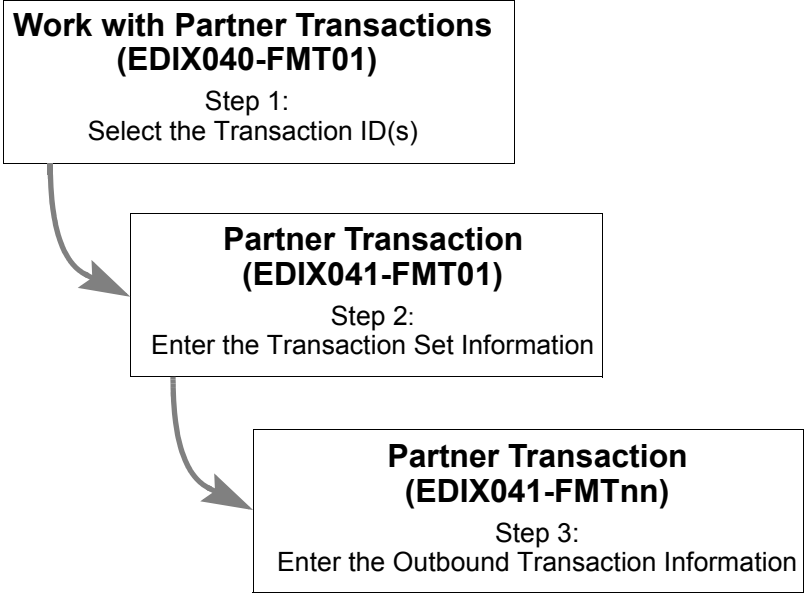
Work with Partner Transactions
(EDIX040-FMT01)
Step 1:
Select the Transaction ID(s)

Partner Transaction
(EDIX041-FMT01)
Step 2:
Enter the Transaction Set Information

Partner Transaction
(EDIX041-FMTnn)
Step 3:
Enter the Outbound Transaction Information